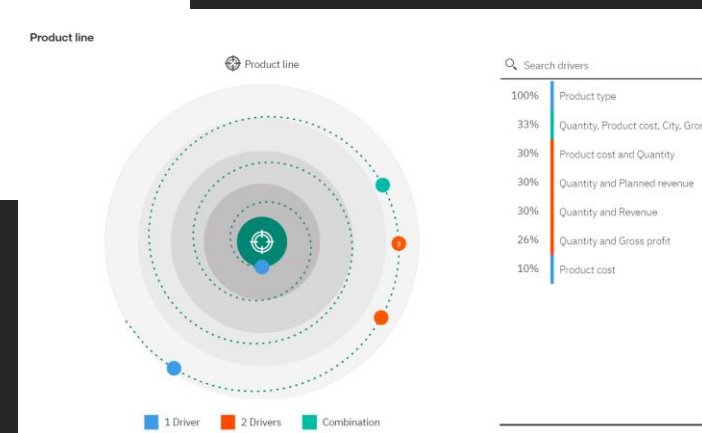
Product line

Product line

3

1 Driver 2 Drivers Combination

Search drivers

| | |
|---|---|
| 100% | Product type |
| 33% | Quantity, Product cost, City, Gros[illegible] |
| 30% | Product cost and Quantity |
| 30% | Quantity and Planned revenue |
| 30% | Quantity and Revenue |
| 26% | Quantity and Gross profit |
| 10% | Product cost |